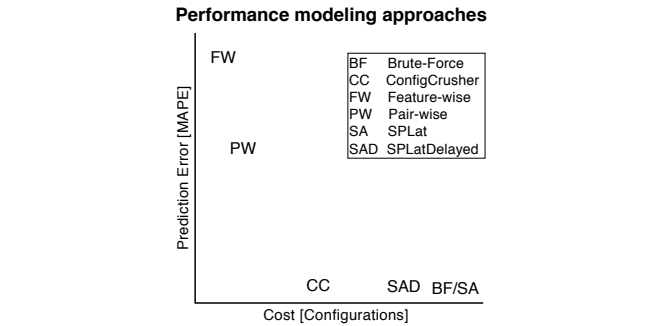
Performance modeling approaches

Prediction Error [MAPE]

FW

PW

CC

SAD

BF/SA

| BF | Brute-Force |
|---|---|
| CC | ConfigCrusher |
| FW | Feature-wise |
| PW | Pair-wise |
| SA | SPLat |
| SAD | SPLatDelayed |

Cost [Configurations]